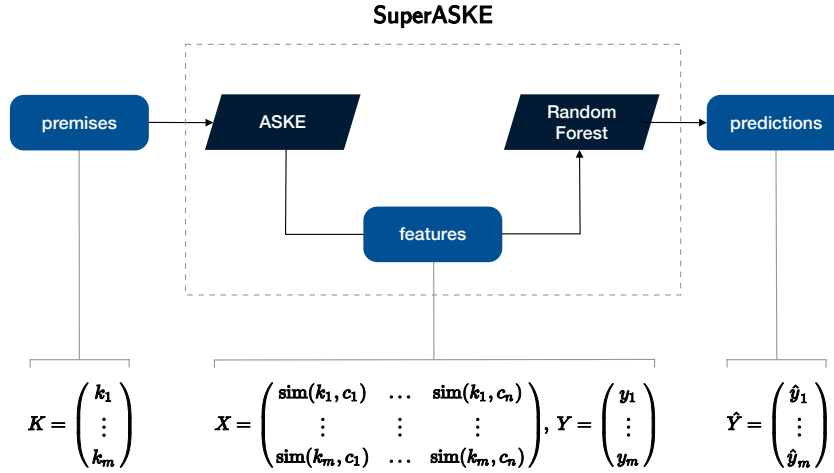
SuperASKE

premises

ASKE

Random Forest

predictions

features

$K = \begin{pmatrix} k_1 \\ \vdots \\ k_m \end{pmatrix}$

$X = \begin{pmatrix} \text{sim}(k_1, c_1) & \dots & \text{sim}(k_1, c_n) \\ \vdots & \vdots & \vdots \\ \text{sim}(k_m, c_1) & \dots & \text{sim}(k_m, c_n) \end{pmatrix}, Y = \begin{pmatrix} y_1 \\ \vdots \\ y_m \end{pmatrix}$

$\hat{Y} = \begin{pmatrix} \hat{y}_1 \\ \vdots \\ \hat{y}_m \end{pmatrix}$